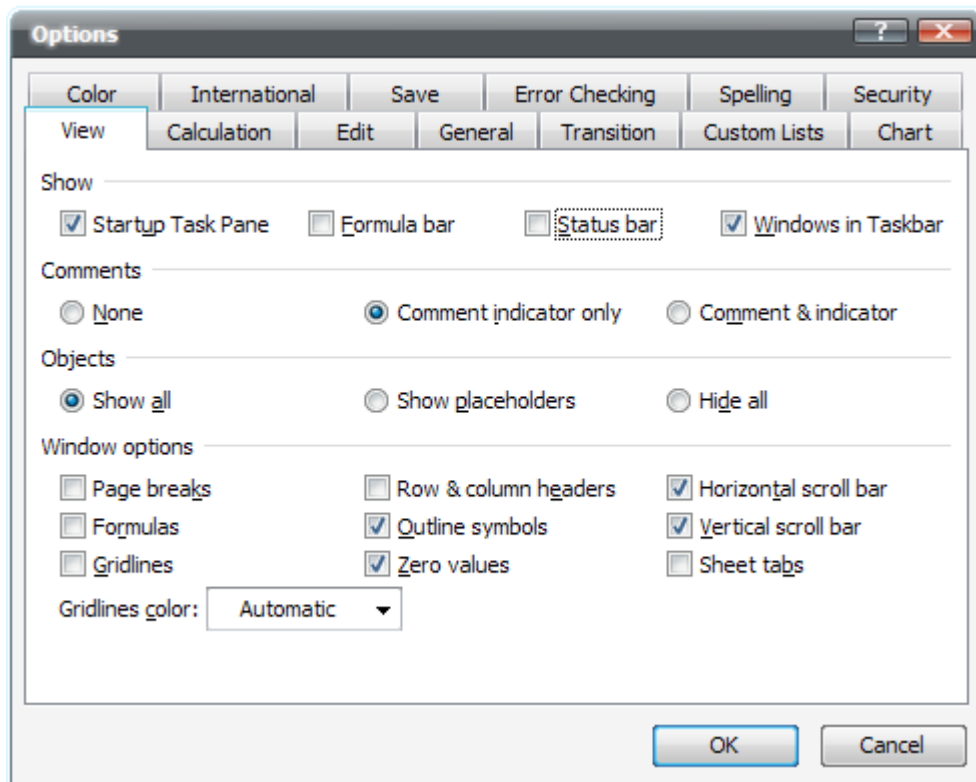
Options

?

Color International Save Error Checking Spelling Security
View Calculation Edit General Transition Custom Lists Chart

Show

Startup Task Pane Formula bar Status bar Windows in Taskbar

Comments

None Comment indicator only Comment & indicator

Objects

Show all Show placeholders Hide all

Window options

Page breaks Row & column headers Horizontal scroll bar
Formulas Outline symbols Vertical scroll bar
Gridlines Zero values Sheet tabs

Gridlines color: Automatic

OK Cancel